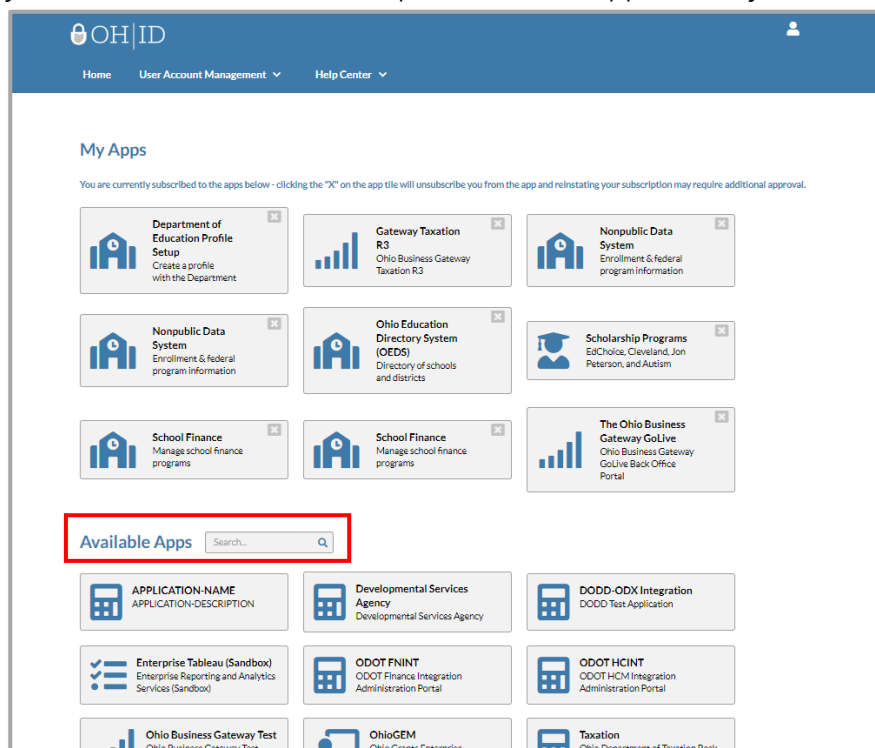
OH|ID

Home User Account Management Help Center

My Apps

You are currently subscribed to the apps below - clicking the "X" on the app tile will unsubscribe you from the app and reinstating your subscription may require additional approval.

Department of Education Profile Setup
Create a profile with the Department

Gateway Taxation R3
Ohio Business Gateway Taxation R3

Nonpublic Data System
Enrollment & federal program information

Nonpublic Data System
Enrollment & federal program information

Ohio Education Directory System (OEDS)
Directory of schools and districts

Scholarship Programs
EdChoice, Cleveland, Jon Peterson, and Autism

School Finance
Manage school finance programs

School Finance
Manage school finance programs

The Ohio Business Gateway GoLive
Ohio Business Gateway GoLive Back Office Portal

Available Apps

Search...

APPLICATION-NAME
APPLICATION-DESCRIPTION

Developmental Services Agency
Developmental Services Agency

DODD-ODX Integration
DODD Test Application

Enterprise Tableau (Sandbox)
Enterprise Reporting and Analytics Services (Sandbox)

ODOT FNINT
ODOT Finance Integration Administration Portal

ODOT HCINT
ODOT HCM Integration Administration Portal

Ohio Business Gateway Test
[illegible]

OhioGEM
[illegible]

Taxation
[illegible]